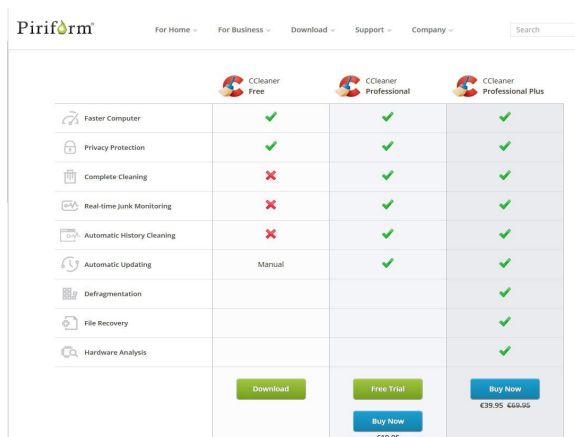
Piriform®

For Home ⌄ For Business ⌄ Download ⌄ Support ⌄ Company ⌄ Search

| | CCleaner Free | CCleaner Professional | CCleaner Professional Plus |
|---|---|---|---|
| Faster Computer | ✔ | ✔ | ✔ |
| Privacy Protection | ✔ | ✔ | ✔ |
| Complete Cleaning | ✖ | ✔ | ✔ |
| Real-time Junk Monitoring | ✖ | ✔ | ✔ |
| Automatic History Cleaning | ✖ | ✔ | ✔ |
| Automatic Updating | Manual | ✔ | ✔ |
| Defragmentation | | | ✔ |
| File Recovery | | | ✔ |
| Hardware Analysis | | | ✔ |
| | Download | Free Trial<br>Buy Now<br>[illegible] | Buy Now<br>€39.95 ~~€69.95~~ |